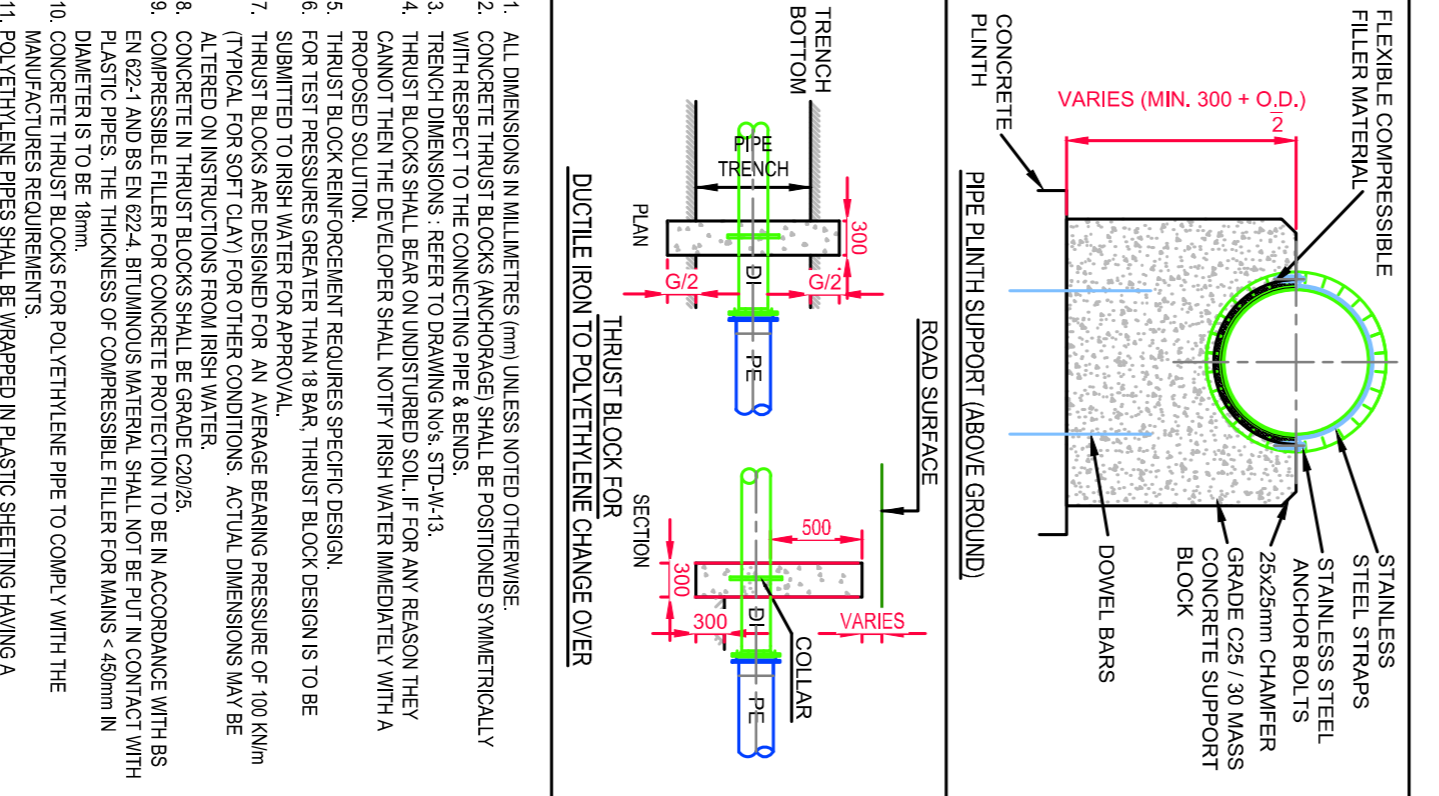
FLEXIBLE COMPRESSIBLE FILLER MATERIAL

CONCRETE PLINTH

VARIES (MIN. 300 + $\frac{O.D.}{2}$)

STAINLESS STEEL STRAPS

STAINLESS STEEL ANCHOR BOLTS

25x25mm CHAMFER

GRADE C25 / 30 MASS CONCRETE SUPPORT BLOCK

DOWEL BARS

PIPE PLINTH SUPPORT (ABOVE GROUND)

ROAD SURFACE

TRENCH BOTTOM

PIPE TRENCH

300

PLAN

G/2

DI

G/2

PE

500

SECTION

300

DI

300

VARIES

COLLAR

PE

THRUST BLOCK FOR
DUCTILE IRON TO POLYETHYLENE CHANGE OVER

1. ALL DIMENSIONS IN MILLIMETRES (mm) UNLESS NOTED OTHERWISE.
2. CONCRETE THRUST BLOCKS (ANCHORAGE) SHALL BE POSITIONED SYMMETRICALLY WITH RESPECT TO THE CONNECTING PIPE & BENDS.
3. TRENCH DIMENSIONS : REFER TO DRAWING No's. STD-W-13.
4. THRUST BLOCKS SHALL BEAR ON UNDISTURBED SOIL. IF FOR ANY REASON THEY CANNOT THEN THE DEVELOPER SHALL NOTIFY IRISH WATER IMMEDIATELY WITH A PROPOSED SOLUTION.
5. THRUST BLOCK REINFORCEMENT REQUIRES SPECIFIC DESIGN.
6. FOR TEST PRESSURES GREATER THAN 18 BAR, THRUST BLOCK DESIGN IS TO BE SUBMITTED TO IRISH WATER FOR APPROVAL.
7. THRUST BLOCKS ARE DESIGNED FOR AN AVERAGE BEARING PRESSURE OF 100 KN/m (TYPICAL FOR SOFT CLAY) FOR OTHER CONDITIONS. ACTUAL DIMENSIONS MAY BE ALTERED ON INSTRUCTIONS FROM IRISH WATER.
8. CONCRETE IN THRUST BLOCKS SHALL BE GRADE C20/25.
9. COMPRESSIBLE FILLER FOR CONCRETE PROTECTION TO BE IN ACCORDANCE WITH BS EN 622-1 AND BS EN 622-4. BITUMINOUS MATERIAL SHALL NOT BE PUT IN CONTACT WITH PLASTIC PIPES. THE THICKNESS OF COMPRESSIBLE FILLER FOR MAINS < 450mm IN DIAMETER IS TO BE 18mm.
10. CONCRETE THRUST BLOCKS FOR POLYETHYLENE PIPE TO COMPLY WITH THE MANUFACTURES REQUIREMENTS.
11. POLYETHYLENE PIPES SHALL BE WRAPPED IN PLASTIC SHEETING HAVING A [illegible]